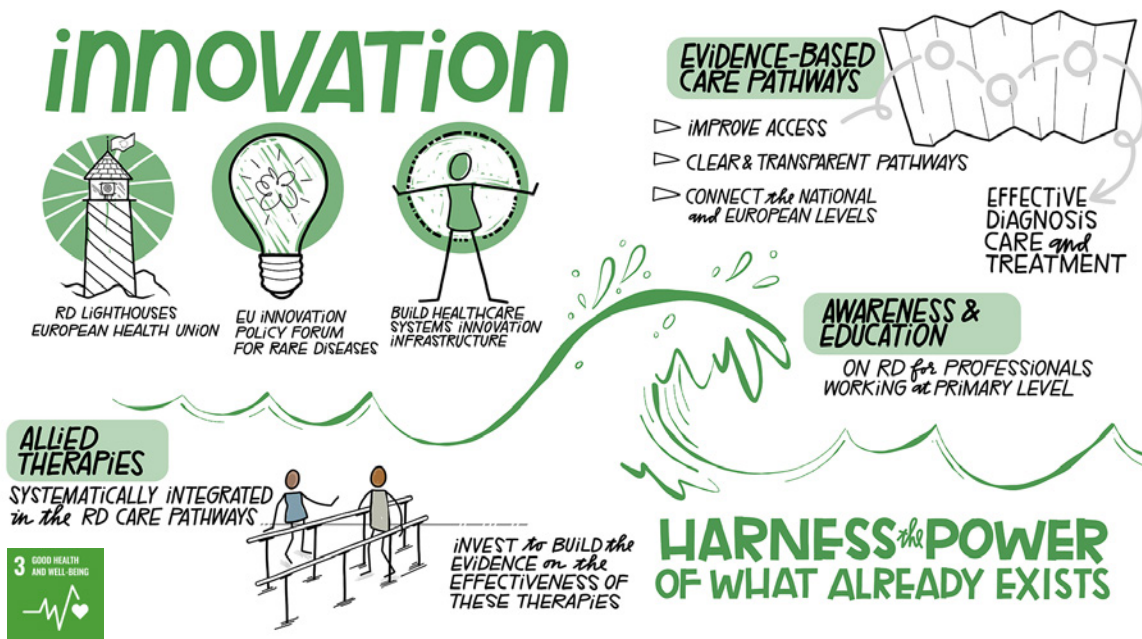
innovation

RD LIGHTHOUSES EUROPEAN HEALTH UNION

EU INNOVATION POLICY FORUM FOR RARE DISEASES

BUILD HEALTHCARE SYSTEMS INNOVATION INFRASTRUCTURE

EVIDENCE-BASED CARE PATHWAYS

IMPROVE ACCESS

CLEAR & TRANSPARENT PATHWAYS

CONNECT the NATIONAL and EUROPEAN LEVELS

EFFECTIVE DIAGNOSIS CARE and TREATMENT

AWARENESS & EDUCATION

ON RD for PROFESSIONALS WORKING at PRIMARY LEVEL

ALLIED THERAPIES

SYSTEMATICALLY INTEGRATED in the RD CARE PATHWAYS

INVEST to BUILD the EVIDENCE on the EFFECTIVENESS OF THESE THERAPIES

HARNESS the POWER OF WHAT ALREADY EXISTS

3 GOOD HEALTH AND WELL-BEING